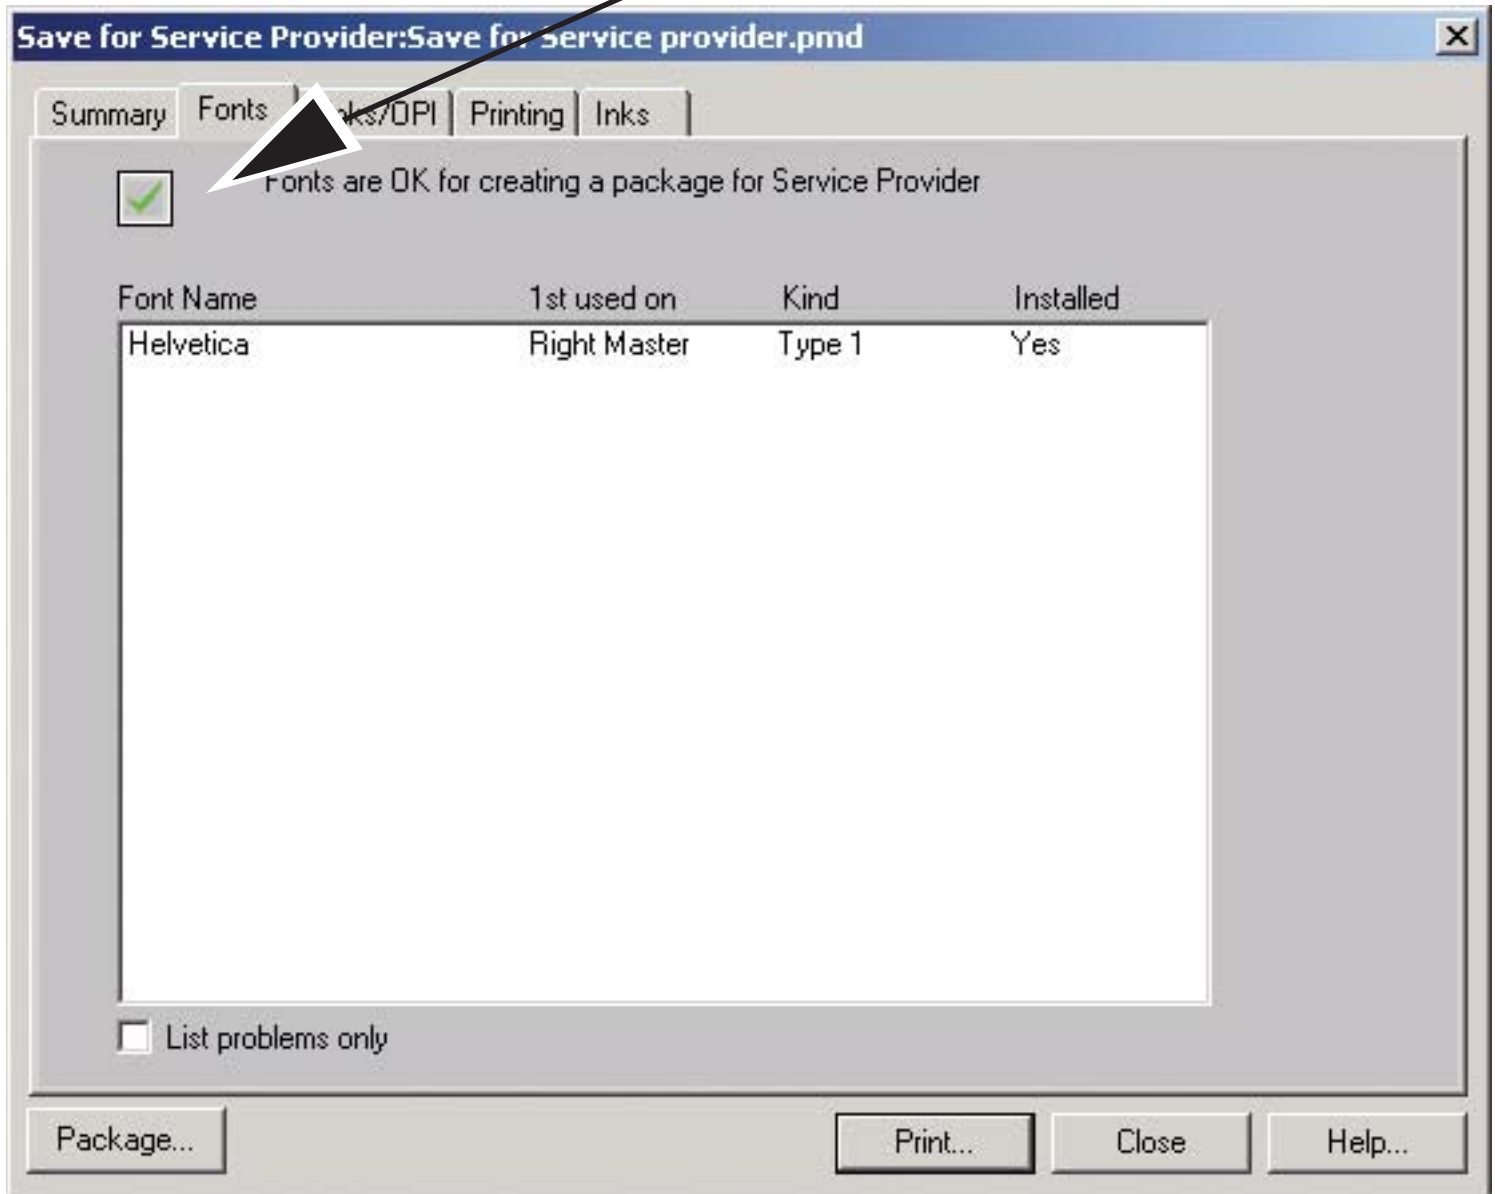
Save for Service Provider:Save fo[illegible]ervice provider.pmd

Summary | Fonts | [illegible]ks/OPI | Printing | Inks

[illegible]onts are OK for creating a package for Service Provider

| Font Name | 1st used on | Kind | Installed |
|---|---|---|---|
| Helvetica | Right Master | Type 1 | Yes |

List problems only

Package... | Print... | Close | Help...